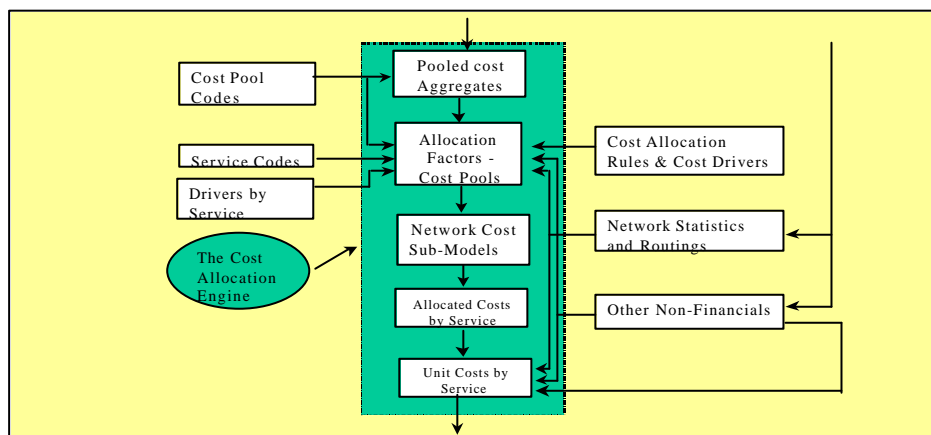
Cost Pool Codes

Service Codes

Drivers by Service

The Cost Allocation Engine

Pooled cost Aggregates

Allocation Factors - Cost Pools

Network Cost Sub-Models

Allocated Costs by Service

Unit Costs by Service

Cost Allocation Rules & Cost Drivers

Network Statistics and Routings

Other Non-Financials